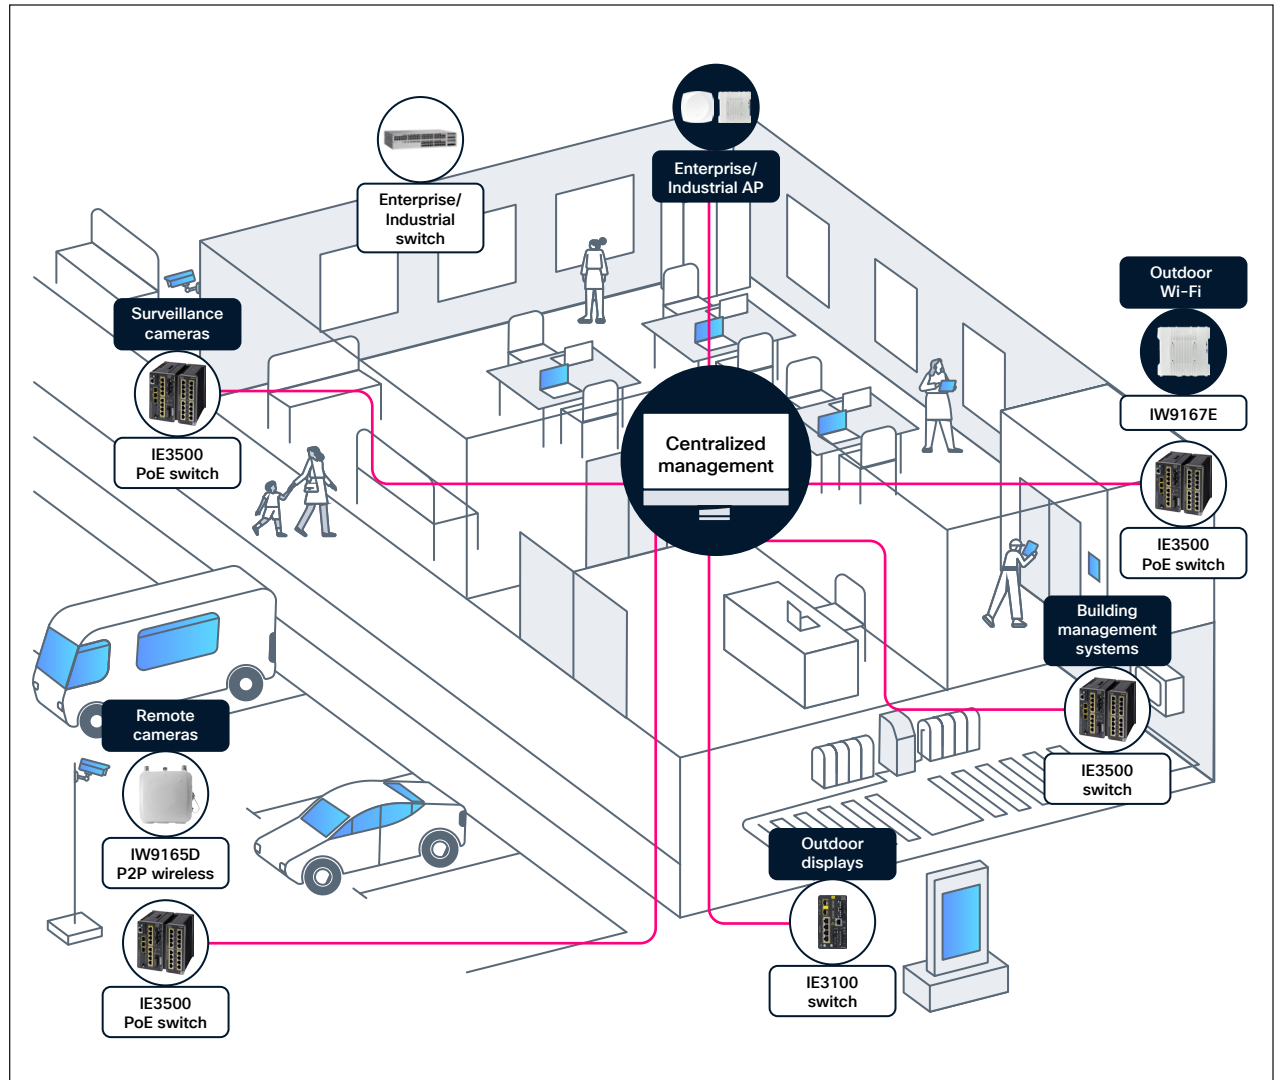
Enterprise/ Industrial AP

Enterprise/ Industrial switch

Outdoor Wi-Fi

IW9167E

Surveillance cameras

IE3500 PoE switch

Centralized management

IE3500 PoE switch

Building management systems

IE3500 switch

Remote cameras

IW9165D P2P wireless

IE3500 PoE switch

Outdoor displays

IE3100 switch